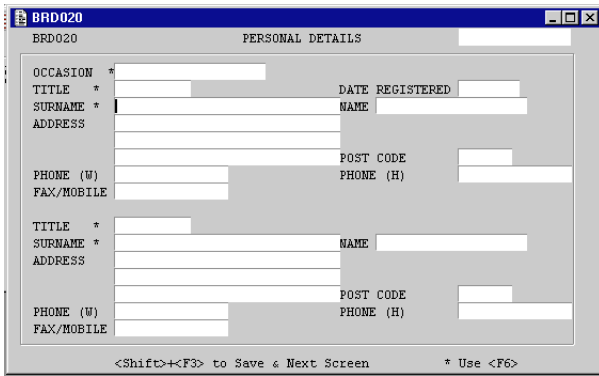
BRD020

BRD020 PERSONAL DETAILS

OCCASION *
TITLE * DATE REGISTERED
SURNAME * NAME
ADDRESS

POST CODE
PHONE (W) PHONE (H)
FAX/MOBILE

TITLE *
SURNAME * NAME
ADDRESS

POST CODE
PHONE (W) PHONE (H)
FAX/MOBILE

<Shift>+<F3> to Save & Next Screen * Use <F6>